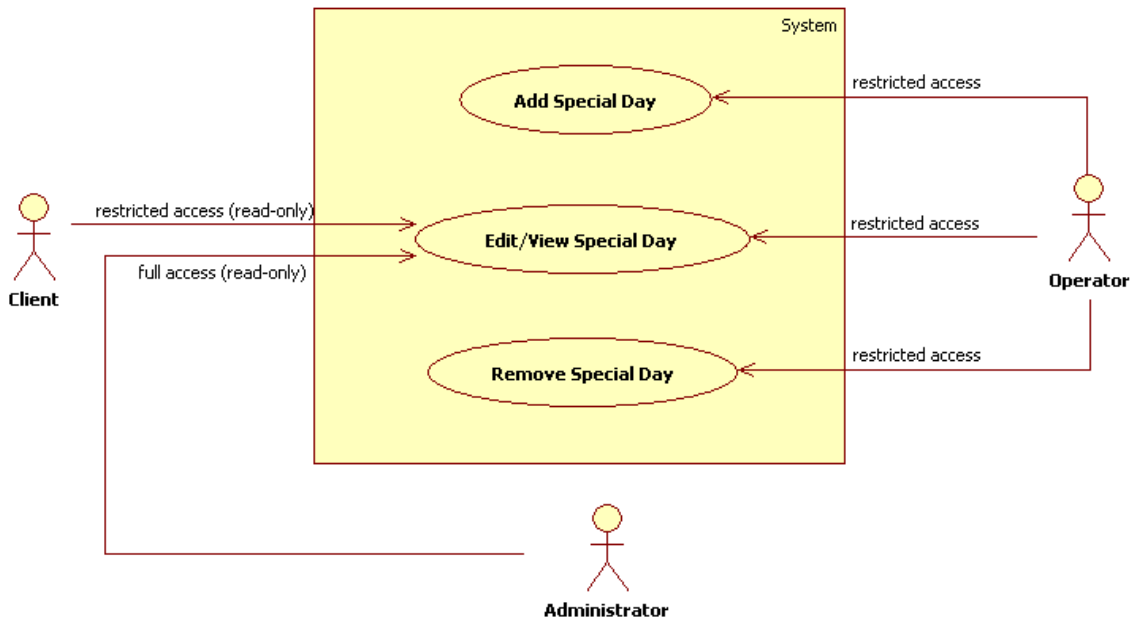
System

restricted access

Add Special Day

restricted access (read-only)

Client

Edit/View Special Day

restricted access

Operator

full access (read-only)

restricted access

Remove Special Day

Administrator